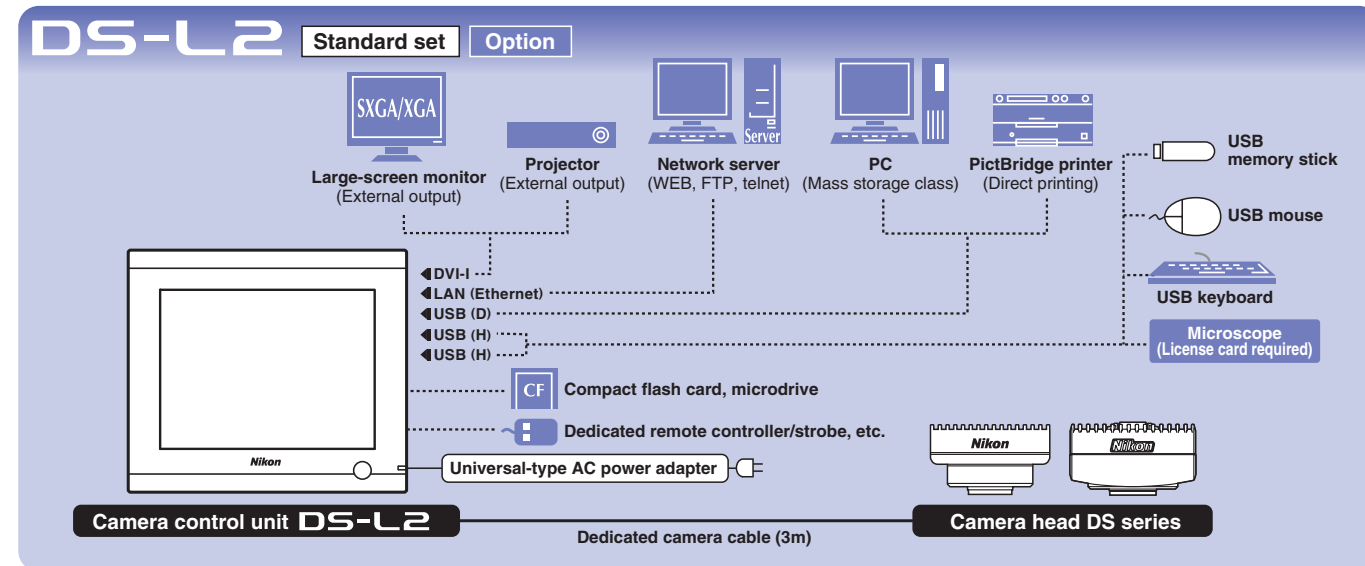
DS-L2 Standard set Option

SXGA/XGA

Large-screen monitor (External output)

Projector (External output)

Server

Network server (WEB, FTP, telnet)

PC (Mass storage class)

PictBridge printer (Direct printing)

USB memory stick

USB mouse

USB keyboard

DVI-I

LAN (Ethernet)

USB (D)

USB (H)

USB (H)

Microscope (License card required)

CF Compact flash card, microdrive

Dedicated remote controller/strobe, etc.

Nikon

Universal-type AC power adapter

Nikon

Nikon

Camera control unit DS-L2

Dedicated camera cable (3m)

Camera head DS series